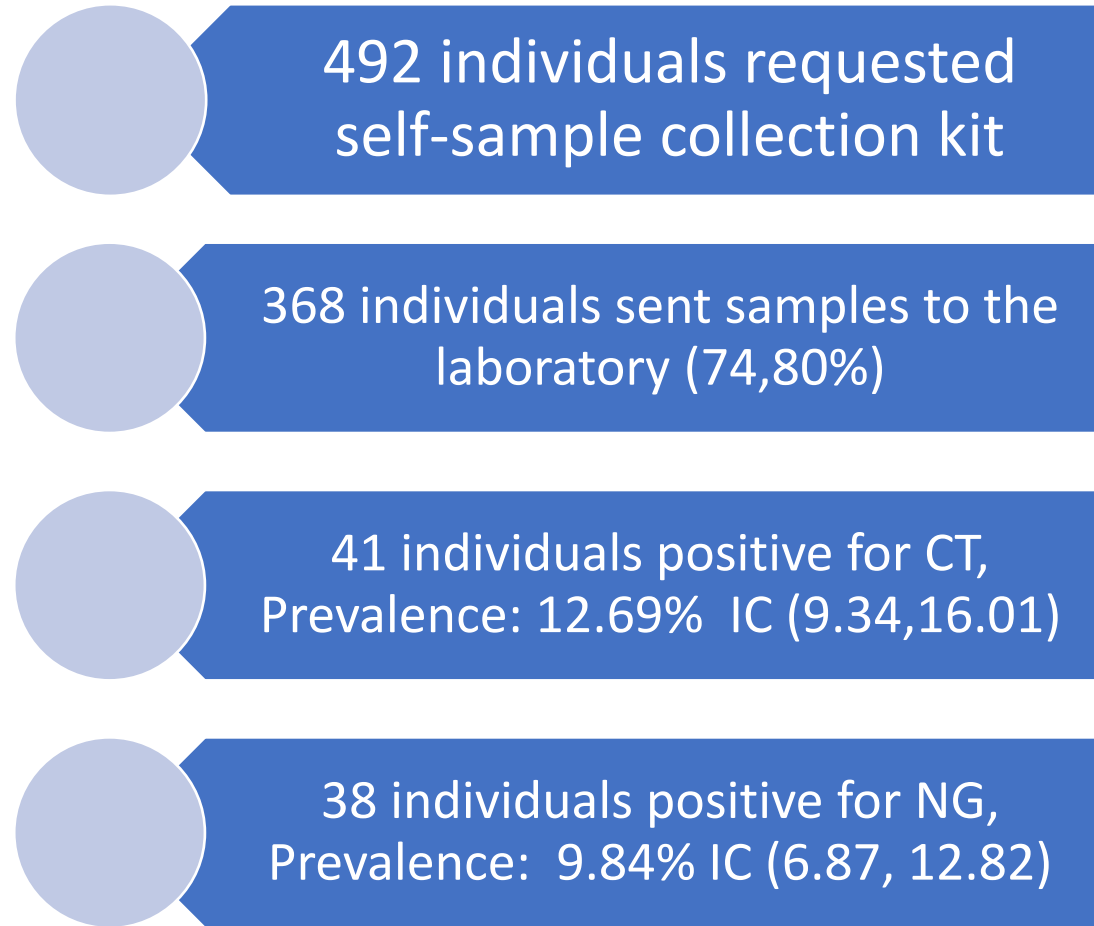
492 individuals requested self-sample collection kit

368 individuals sent samples to the laboratory (74,80%)

41 individuals positive for CT, Prevalence: 12.69% IC (9.34,16.01)

38 individuals positive for NG, Prevalence: 9.84% IC (6.87, 12.82)